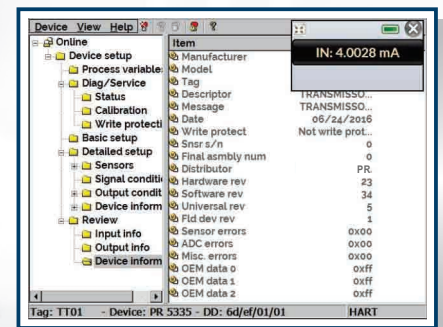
Device View Help

Online
Device setup
Process variable
Diag/Service
Status
Calibration
Write protecti
Basic setup
Detailed setup
Sensors
Signal conditi
Output condit
Device inform
Review
Input info
Output info
Device inform

IN: 4.0028 mA

| Item | |
|---|---|
| Manufacturer | |
| Model | |
| Tag | |
| Descriptor | TRANSMISSO... |
| Message | TRANSMISSO... |
| Date | 06/24/2016 |
| Write protect | Not write prot... |
| Snsr s/n | 0 |
| Final asmbly num | 0 |
| Distributor | PR. |
| Hardware rev | 23 |
| Software rev | 34 |
| Universal rev | 5 |
| Fld dev rev | 1 |
| Sensor errors | 0x00 |
| ADC errors | 0x00 |
| Misc. errors | 0x00 |
| OEM data 0 | 0xff |
| OEM data 1 | 0xff |
| OEM data 2 | 0xff |

Tag: TT01 - Device: PR 5335 - DD: 6d/ef/01/01 HART